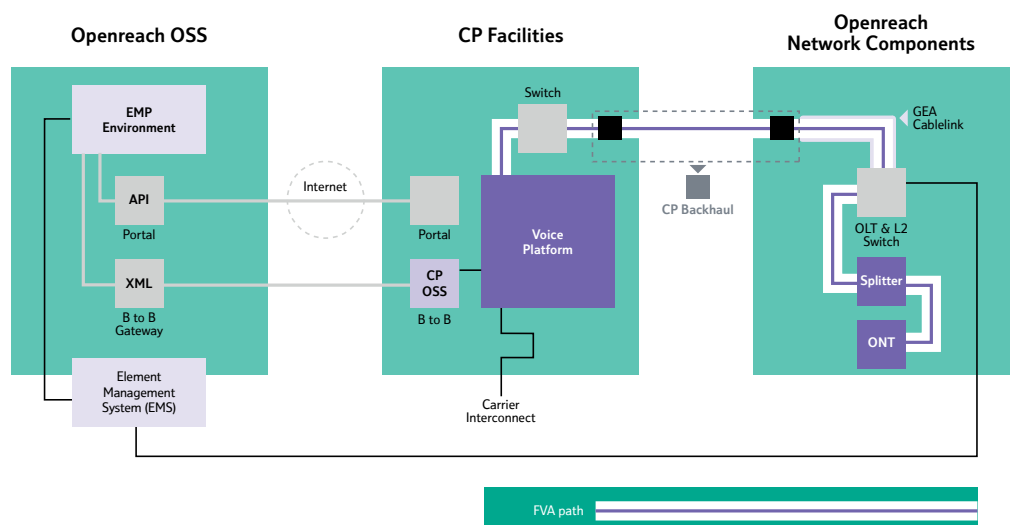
Openreach OSS

CP Facilities

Openreach Network Components

EMP Environment

API

Portal

XML

B to B Gateway

Element Management System (EMS)

Internet

Portal

CP OSS

B to B

Switch

Voice Platform

Carrier Interconnect

CP Backhaul

GEA Cablelink

OLT & L2 Switch

Splitter

ONT

FVA path